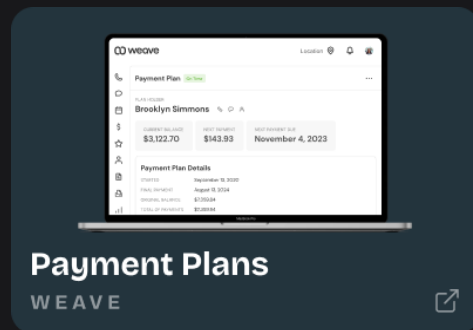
weave

Location

Payment Plan On Time

PLAN HOLDER
Brooklyn Simmons

CURRENT BALANCE
$3,122.70

NEXT PAYMENT
$143.93

NEXT PAYMENT DUE
November 4, 2023

Payment Plan Details

STARTED September 13, 2020
FINAL PAYMENT August 13, 2024
ORIGINAL BALANCE $7,720.04
TOTAL OF PAYMENTS $7,020.54

MacBook Pro

Payment Plans

WEAVE